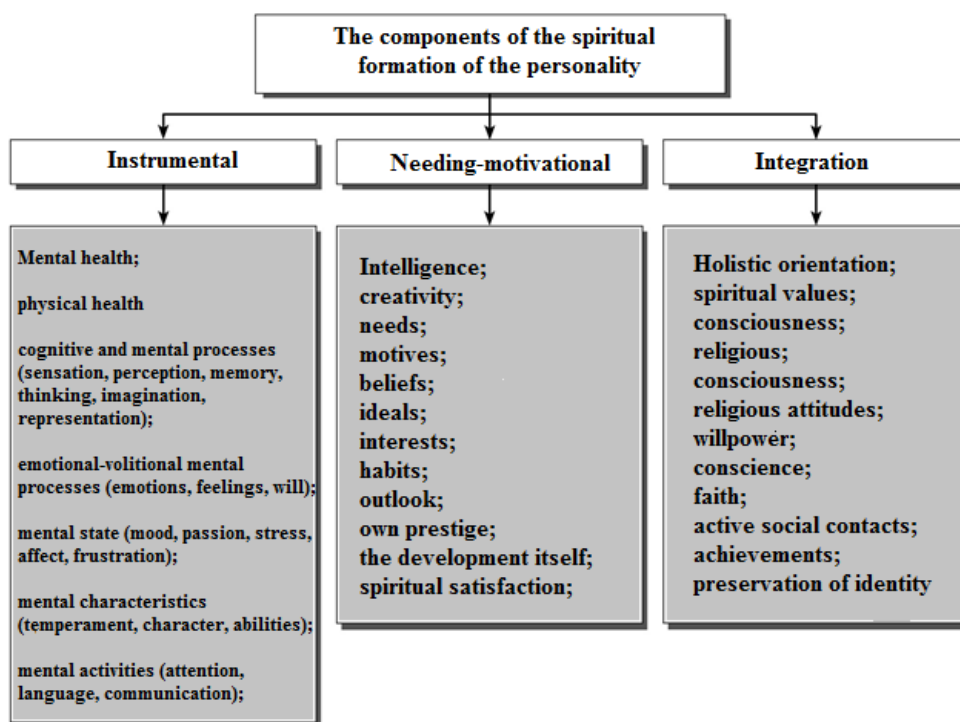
The components of the spiritual formation of the personality

Instrumental

Needing-motivational

Integration

Mental health;

physical health

cognitive and mental processes (sensation, perception, memory, thinking, imagination, representation);

emotional-volitional mental processes (emotions, feelings, will);

mental state (mood, passion, stress, affect, frustration);

mental characteristics (temperament, character, abilities);

mental activities (attention, language, communication);

Intelligence;
creativity;
needs;
motives;
beliefs;
ideals;
interests;
habits;
outlook;
own prestige;
the development itself;
spiritual satisfaction;

Holistic orientation;
spiritual values;
consciousness;
religious;
consciousness;
religious attitudes;
willpower;
conscience;
faith;
active social contacts;
achievements;
preservation of identity